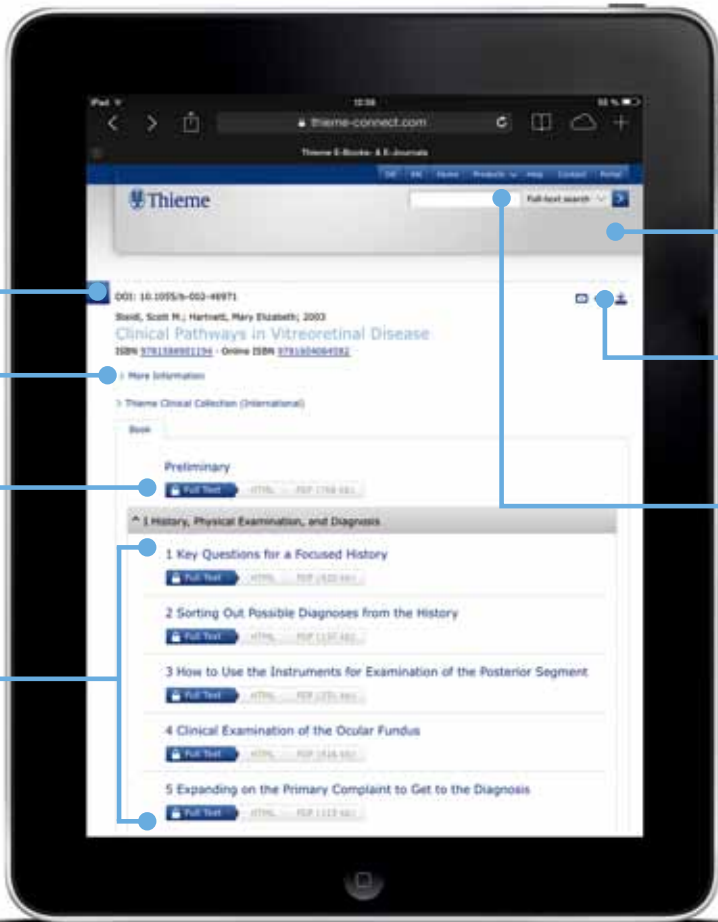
iPad 12:08 55 %

thieme-connect.com

Thieme E-Books & E-Journals

DE EN Home Products Help Contact Portal

Thieme

Full-text search

DOI: 10.1055/b-002-46971

Steidl, Scott M.; Hartnett, Mary Elizabeth; 2003

Clinical Pathways in Vitreoretinal Disease

ISBN 9781588901194 · Online ISBN 9781604064582

> More Information

> Thieme Clinical Collection (International)

Book

Preliminary

Full Text HTML PDF (768 kb)

^ I History, Physical Examination, and Diagnosis

1 Key Questions for a Focused History

Full Text HTML PDF (420 kb)

2 Sorting Out Possible Diagnoses from the History

Full Text HTML PDF (137 kb)

3 How to Use the Instruments for Examination of the Posterior Segment

Full Text HTML PDF (231 kb)

4 Clinical Examination of the Ocular Fundus

Full Text HTML PDF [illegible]

5 Expanding on the Primary Complaint to Get to the Diagnosis

Full Text HTML PDF (113 kb)